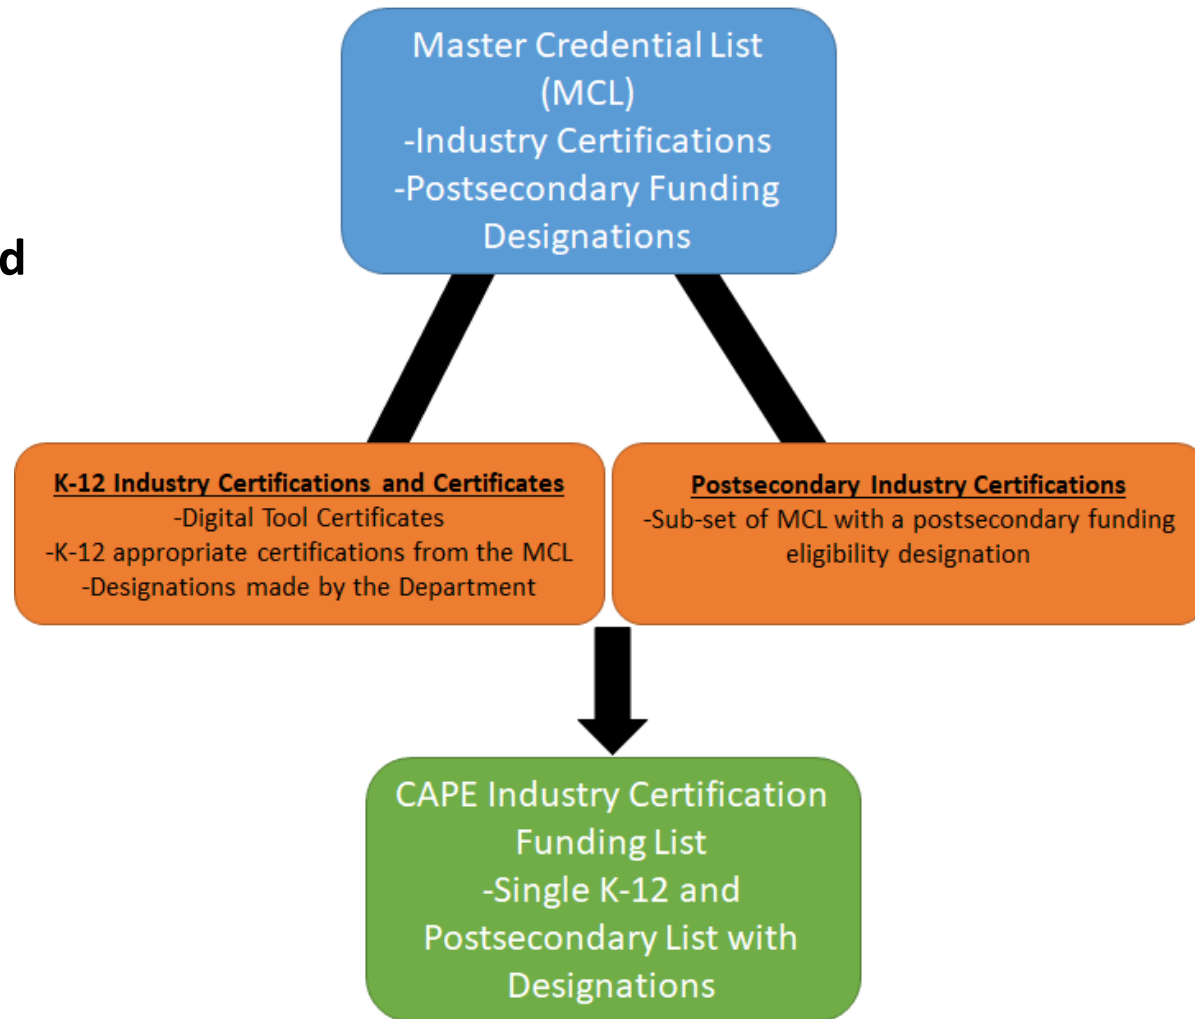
d

Master Credential List (MCL)
-Industry Certifications
-Postsecondary Funding Designations

K-12 Industry Certifications and Certificates
-Digital Tool Certificates
-K-12 appropriate certifications from the MCL
-Designations made by the Department

Postsecondary Industry Certifications
-Sub-set of MCL with a postsecondary funding eligibility designation

CAPE Industry Certification Funding List
-Single K-12 and Postsecondary List with Designations